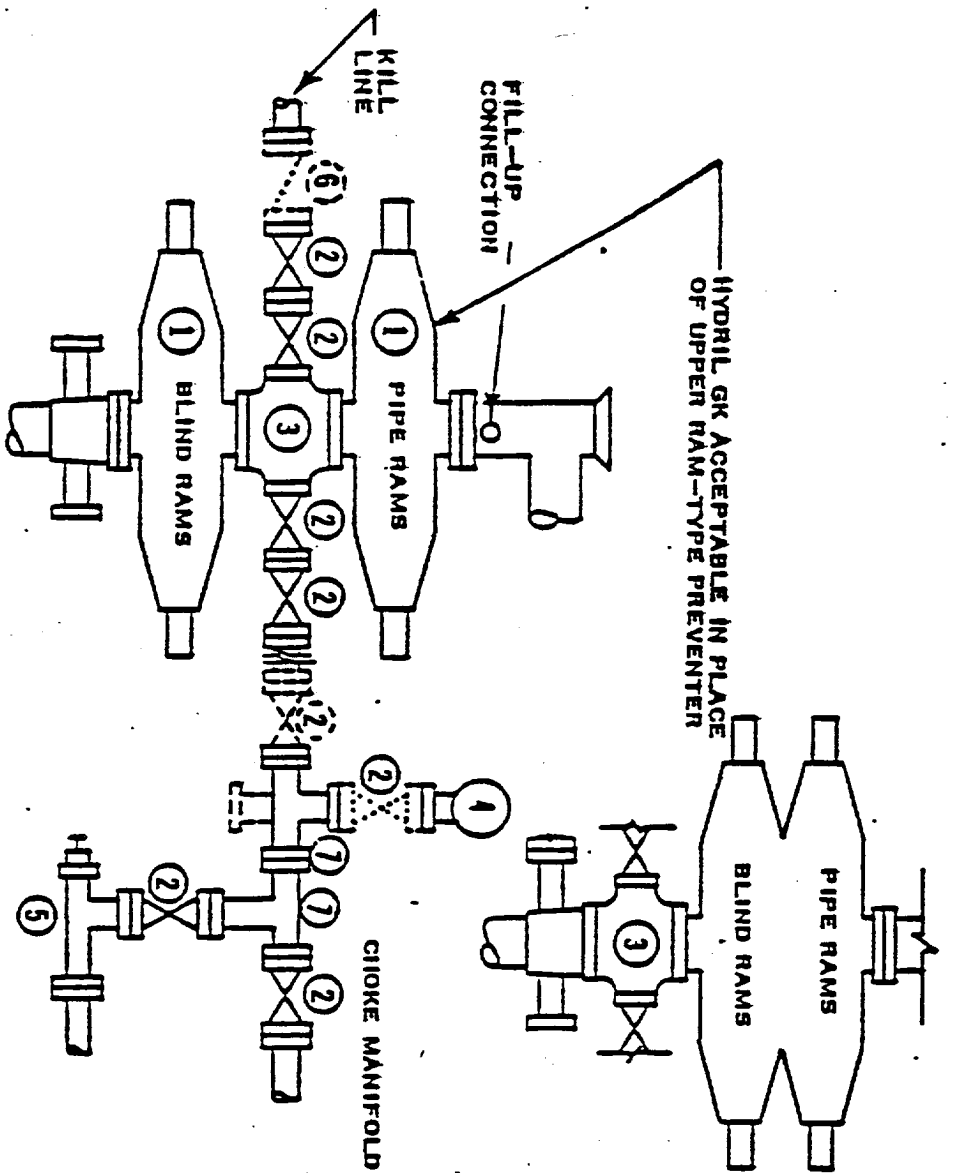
KILL LINE

FILL-UP CONNECTION

HYDRIL GK ACCEPTABLE IN PLACE OF UPPER RAM-TYPE PREVENTER

PIPE RAMS

BLIND RAMS

1

1

2

2

2

2

2

2

2

2

3

3

4

5

6

7

7

PIPE RAMS

BLIND RAMS

CHOKE MANIFOLD